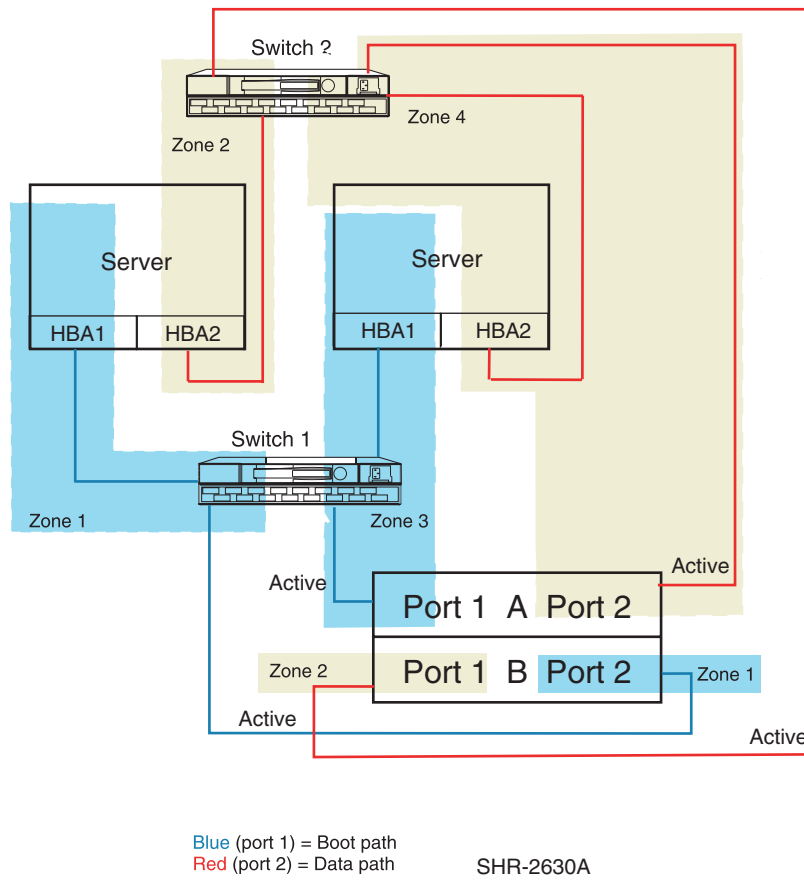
Switch 2

Zone 4

Zone 2

Server

HBA1

HBA2

Server

HBA1

HBA2

Switch 1

Zone 1

Zone 3

Active

Active

Port 1 A Port 2

Zone 2

Port 1 B Port 2

Zone 1

Active

Active

Blue (port 1) = Boot path
Red (port 2) = Data path

SHR-2630A